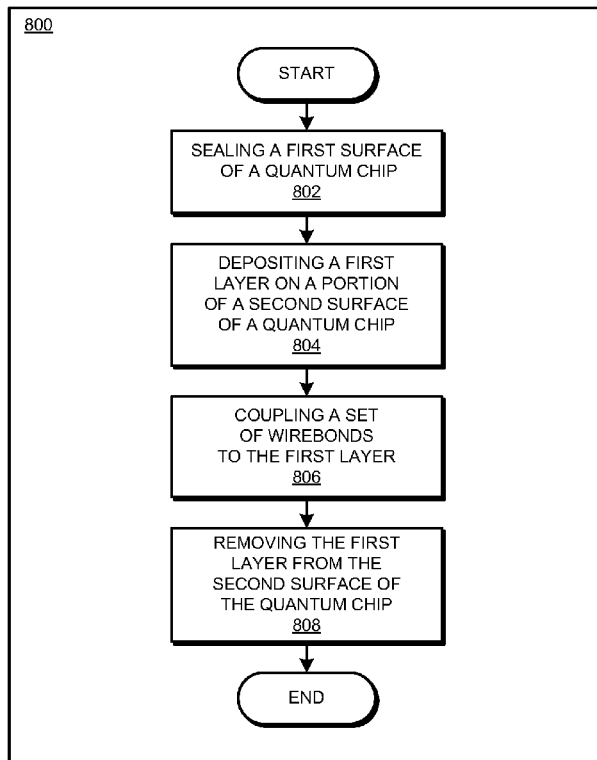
800

START

SEALING A FIRST SURFACE OF A QUANTUM CHIP
802

DEPOSITING A FIRST LAYER ON A PORTION OF A SECOND SURFACE OF A QUANTUM CHIP
804

COUPLING A SET OF WIREBONDS TO THE FIRST LAYER
806

REMOVING THE FIRST LAYER FROM THE SECOND SURFACE OF THE QUANTUM CHIP
808

END